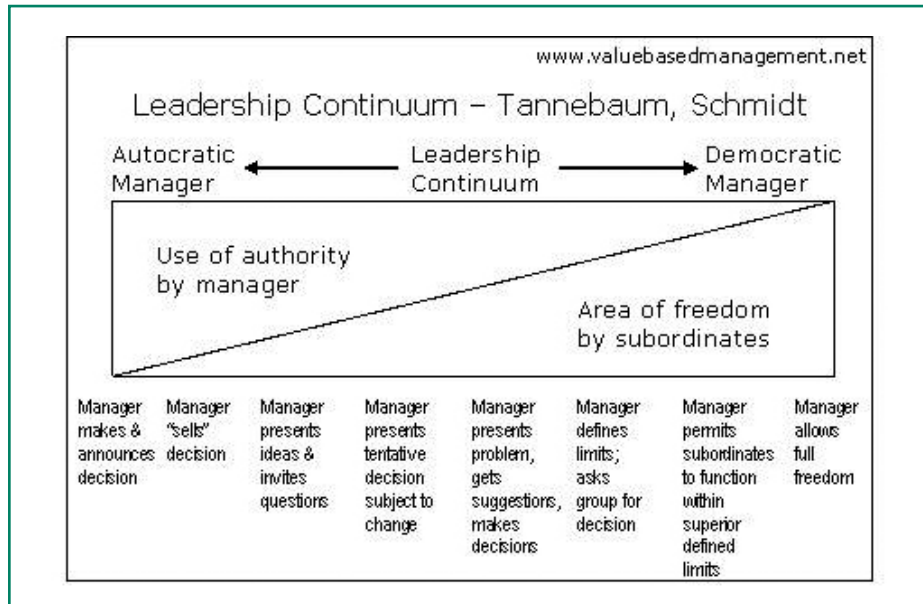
www.valuebasedmanagement.net

Leadership Continuum – Tannebaum, Schmidt

Autocratic Manager

Leadership Continuum

Democratic Manager

Use of authority by manager

Area of freedom by subordinates

Manager makes & announces decision

Manager "sells" decision

Manager presents ideas & invites questions

Manager presents tentative decision subject to change

Manager presents problem, gets suggestions, makes decisions

Manager defines limits; asks group for decision

Manager permits subordinates to function within superior defined limits

Manager allows full freedom